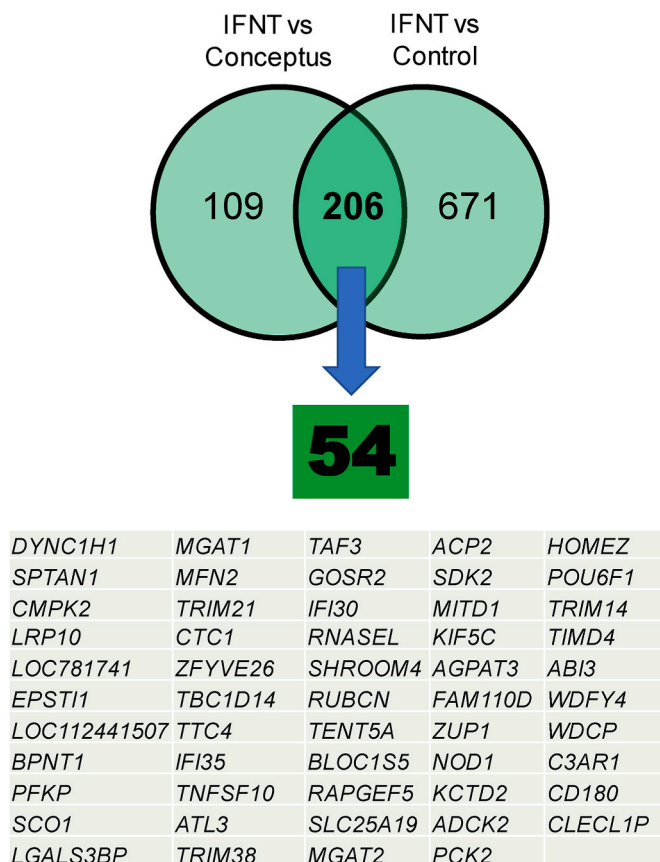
IFNT vs Conceptus

IFNT vs Control

109

206

671

54

| | | | | |
|---|---|---|---|---|
| DYNC1H1 | MGAT1 | TAF3 | ACP2 | HOMEZ |
| SPTAN1 | MFN2 | GOSR2 | SDK2 | POU6F1 |
| CMPK2 | TRIM21 | IFI30 | MITD1 | TRIM14 |
| LRP10 | CTC1 | RNASEL | KIF5C | TIMD4 |
| LOC781741 | ZFYVE26 | SHROOM4 | AGPAT3 | ABI3 |
| EPSTI1 | TBC1D14 | RUBCN | FAM110D | WDFY4 |
| LOC112441507 | TTC4 | TENT5A | ZUP1 | WDCP |
| BPNT1 | IFI35 | BLOC1S5 | NOD1 | C3AR1 |
| PFKP | TNFSF10 | RAPGEF5 | KCTD2 | CD180 |
| SCO1 | ATL3 | SLC25A19 | ADCK2 | CLECL1P |
| LGALS3BP | TRIM38 | MGAT2 | PCK2 | |